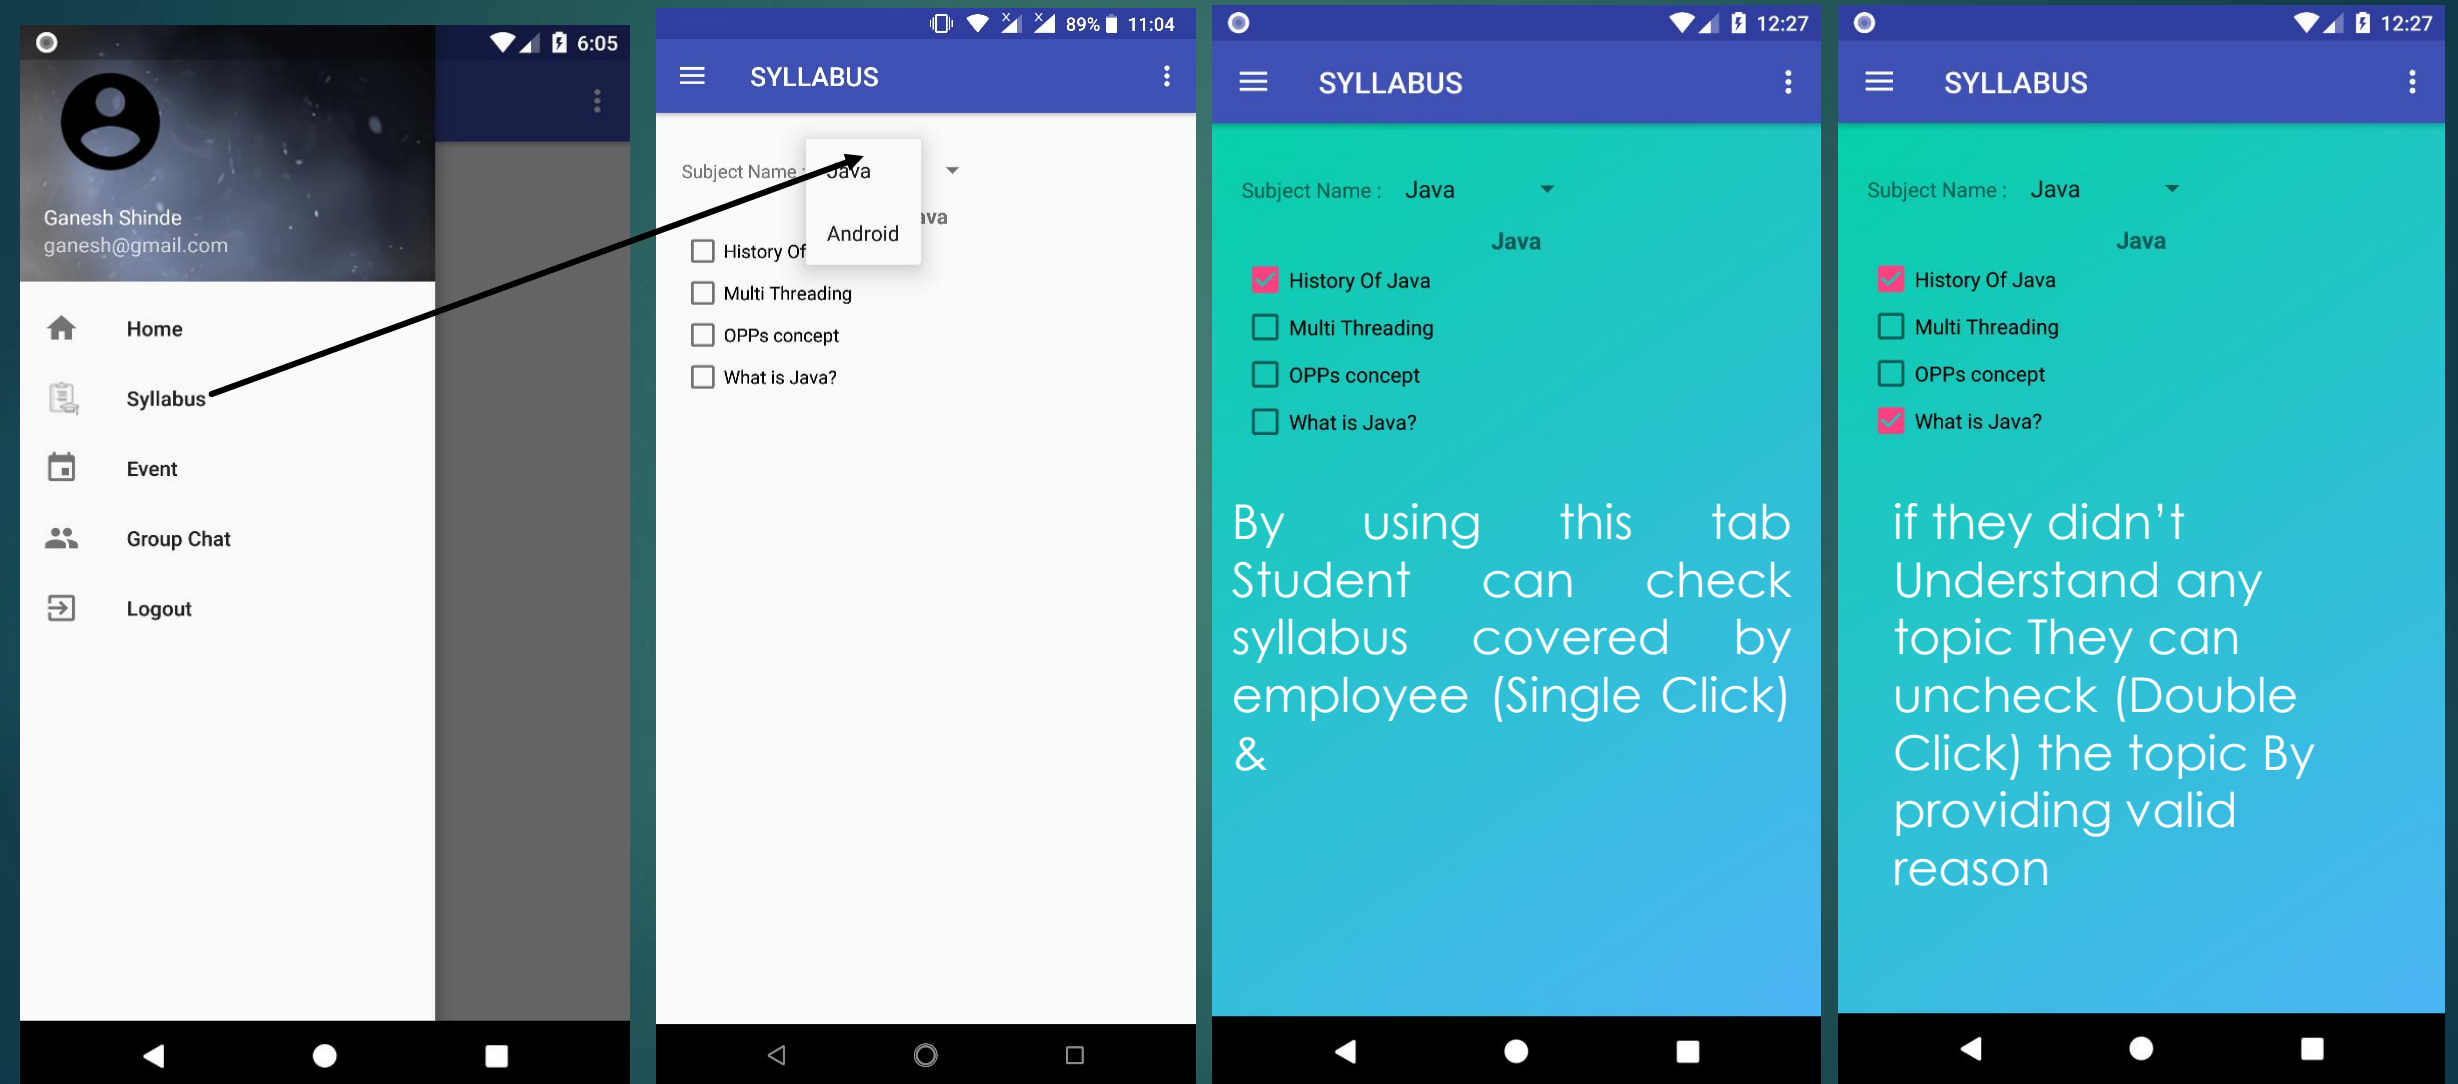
6:05

Ganesh Shinde
ganesh@gmail.com

Home

Syllabus

Event

Group Chat

Logout

89% 11:04

SYLLABUS

Subject Name : Java

Android

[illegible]va

History Of

Multi Threading

OPPs concept

What is Java?

12:27

SYLLABUS

Subject Name : Java

Java

History Of Java

Multi Threading

OPPs concept

What is Java?

By using this tab Student can check syllabus covered by employee (Single Click) &

12:27

SYLLABUS

Subject Name : Java

Java

History Of Java

Multi Threading

OPPs concept

What is Java?

if they didn't Understand any topic They can uncheck (Double Click) the topic By providing valid reason